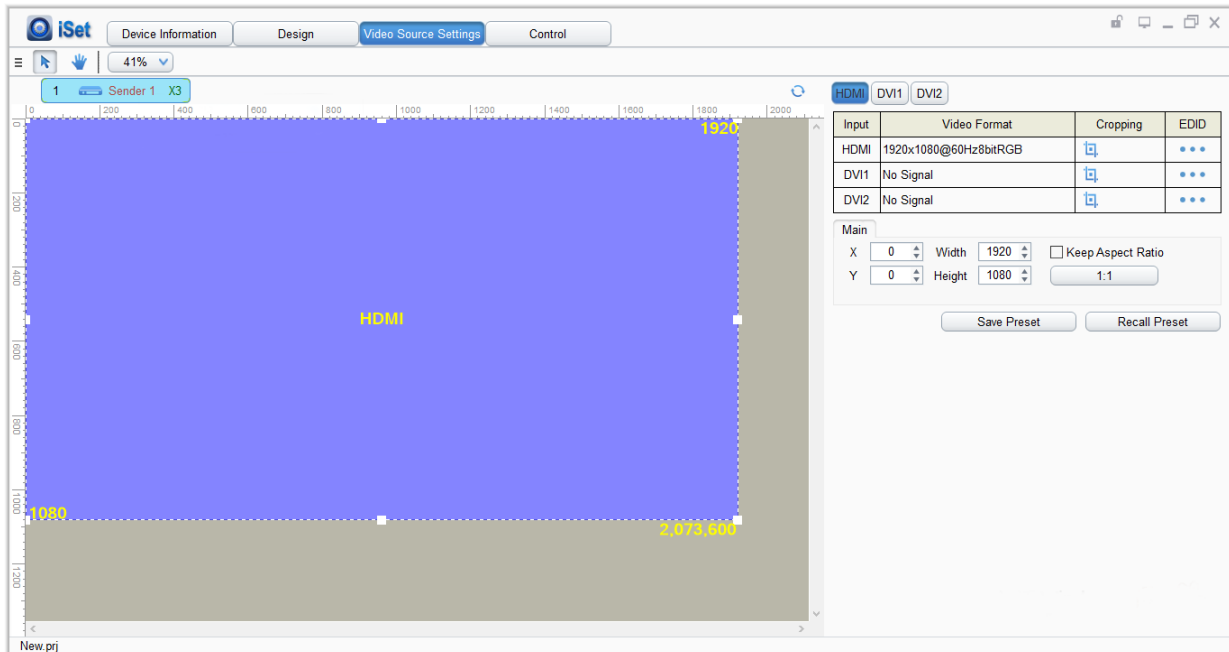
iSet
Device Information
Design
Video Source Settings
Control

41%

1 Sender 1 X3

0 200 400 600 800 1000 1200 1400 1600 1800 2000

0
200
400
600
800
1000
1200

1920
HDMI
1080
2,073,600

HDMI DVI1 DVI2

| Input | Video Format | Cropping | EDID |
|---|---|---|---|
| HDMI | 1920x1080@60Hz8bitRGB | | ••• |
| DVI1 | No Signal | | ••• |
| DVI2 | No Signal | | ••• |

Main
X 0 Width 1920 Keep Aspect Ratio
Y 0 Height 1080 1:1

Save Preset
Recall Preset

New.prj